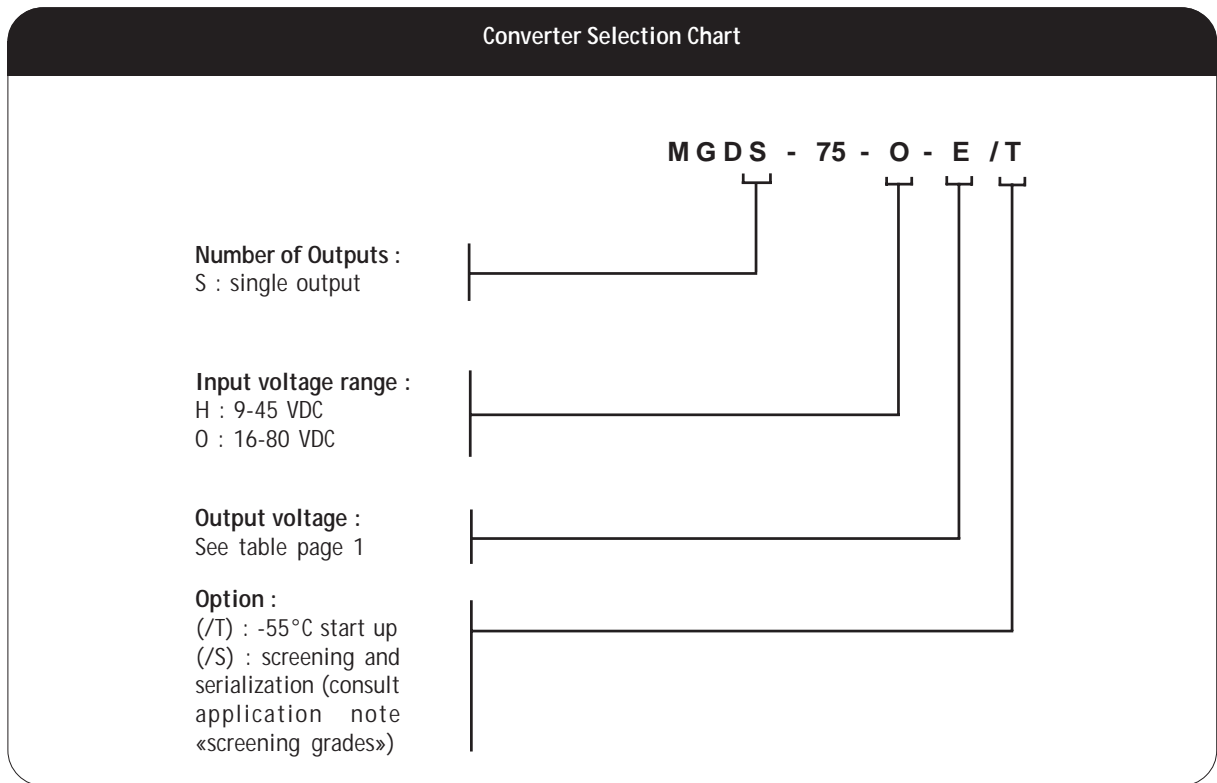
Converter Selection Chart

M G D S - 75 - O - E /T

Number of Outputs :
S : single output

Input voltage range :
H : 9-45 VDC
O : 16-80 VDC

Output voltage :
See table page 1

Option :
(/T) : -55°C start up
(/S) : screening and serialization (consult application note «screening grades»)